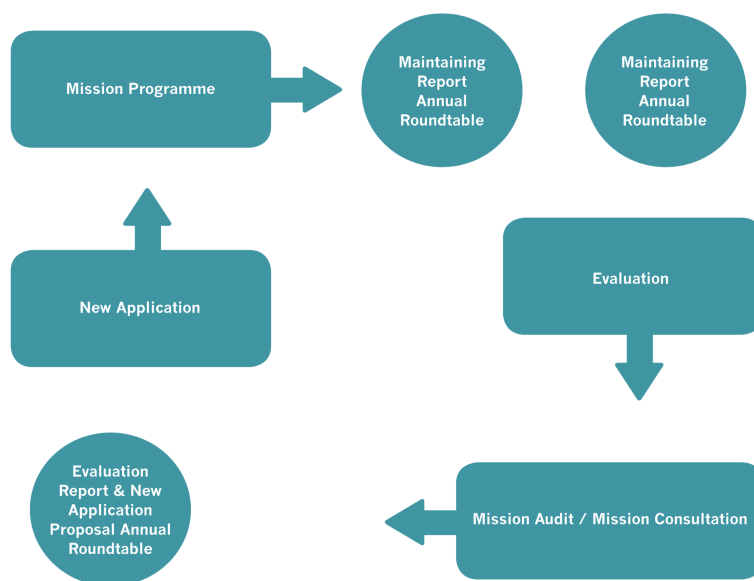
Mission Programme

Maintaining Report Annual Roundtable

Maintaining Report Annual Roundtable

New Application

Evaluation

Evaluation Report & New Application Proposal Annual Roundtable

Mission Audit / Mission Consultation